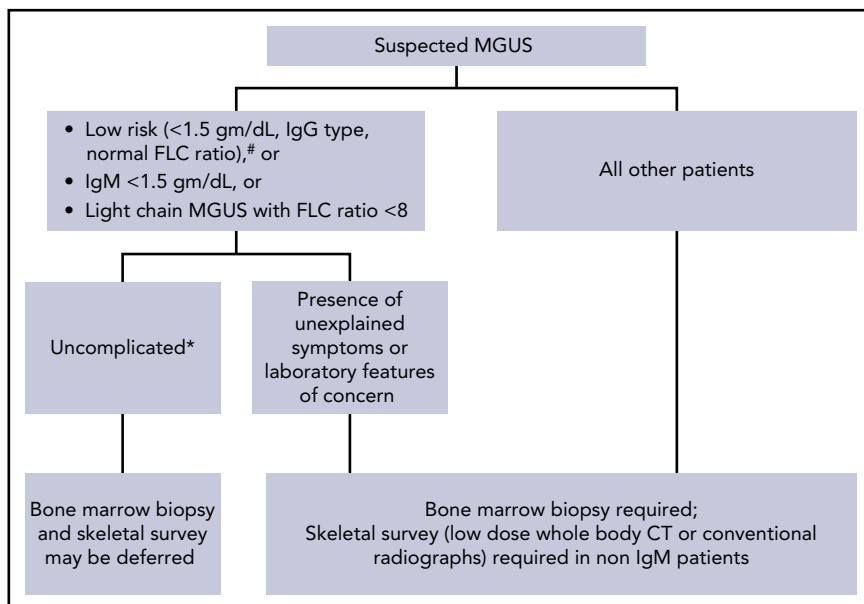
Suspected MGUS

- Low risk (<1.5 gm/dL, IgG type, normal FLC ratio),$^{\#}$ or
- IgM <1.5 gm/dL, or
- Light chain MGUS with FLC ratio <8

All other patients

Uncomplicated*

Presence of unexplained symptoms or laboratory features of concern

Bone marrow biopsy and skeletal survey may be deferred

Bone marrow biopsy required;
Skeletal survey (low dose whole body CT or conventional radiographs) required in non IgM patients